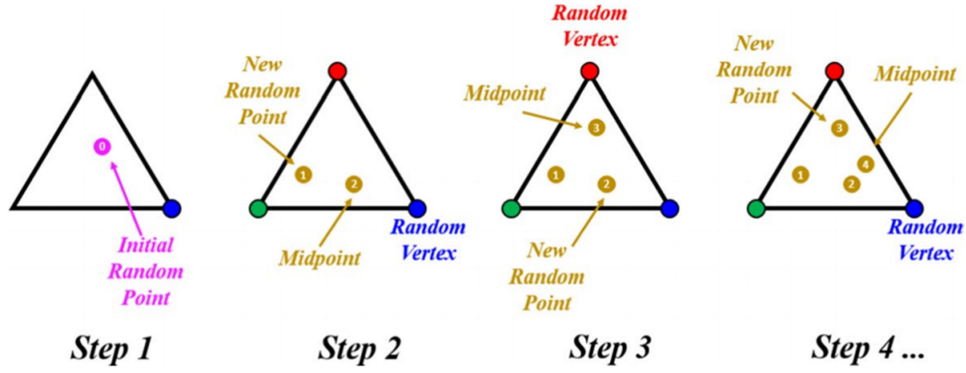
0

Initial Random Point

Step 1

New Random Point

1

2

Midpoint

Random Vertex

Step 2

Random Vertex

Midpoint

3

1

2

New Random Point

Step 3

New Random Point

Midpoint

3

4

1

2

Random Vertex

Step 4 ...